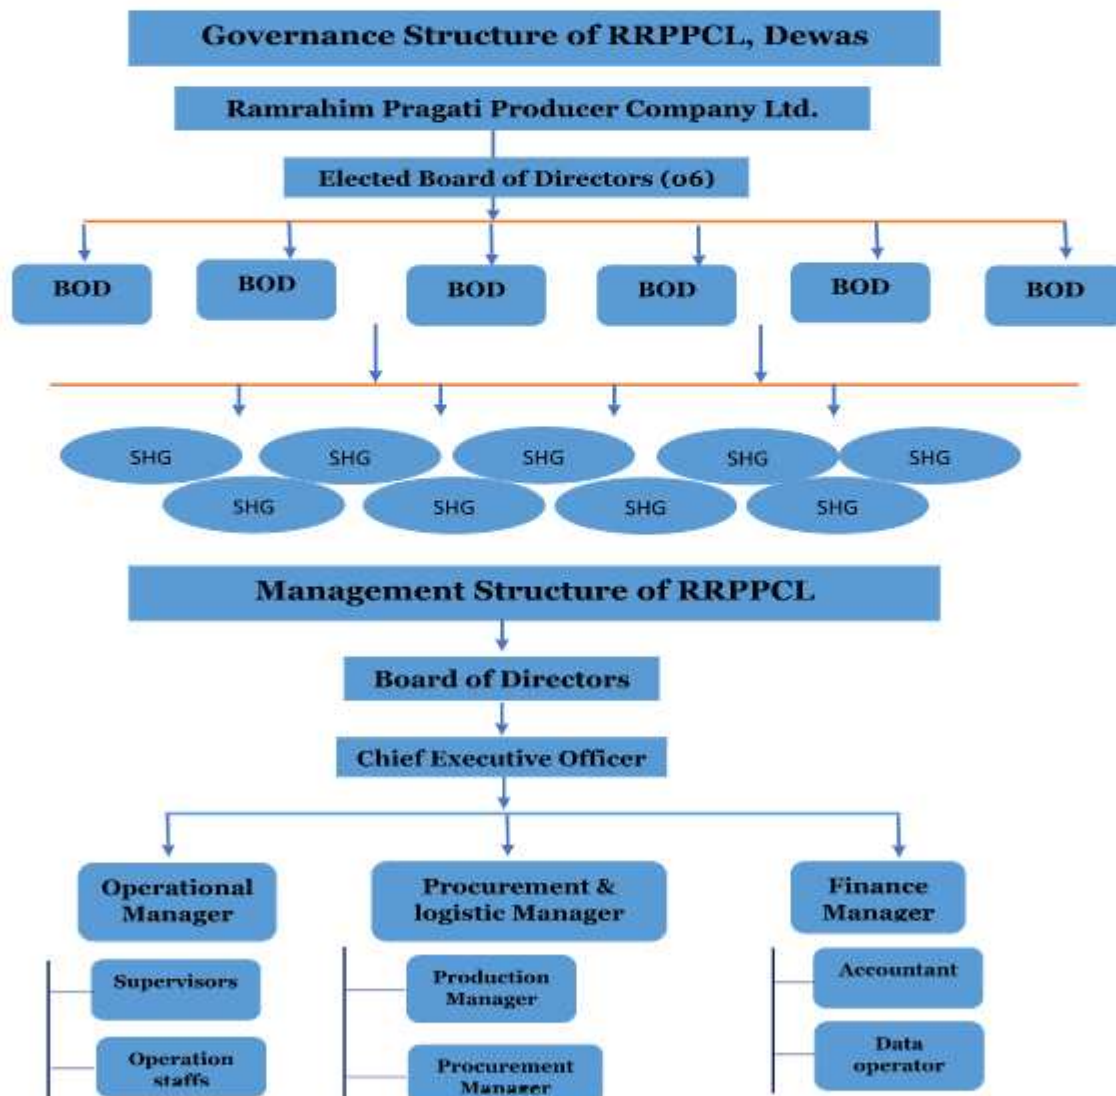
Governance Structure of RRPPCL, Dewas

Ramrahim Pragati Producer Company Ltd.

Elected Board of Directors (06)

BOD

BOD

BOD

BOD

BOD

BOD

SHG

SHG

SHG

SHG

SHG

SHG

SHG

SHG

SHG

Management Structure of RRPPCL

Board of Directors

Chief Executive Officer

Operational Manager

Supervisors

Operation staffs

Procurement & logistic Manager

Production Manager

Procurement Manager

Finance Manager

Accountant

Data operator